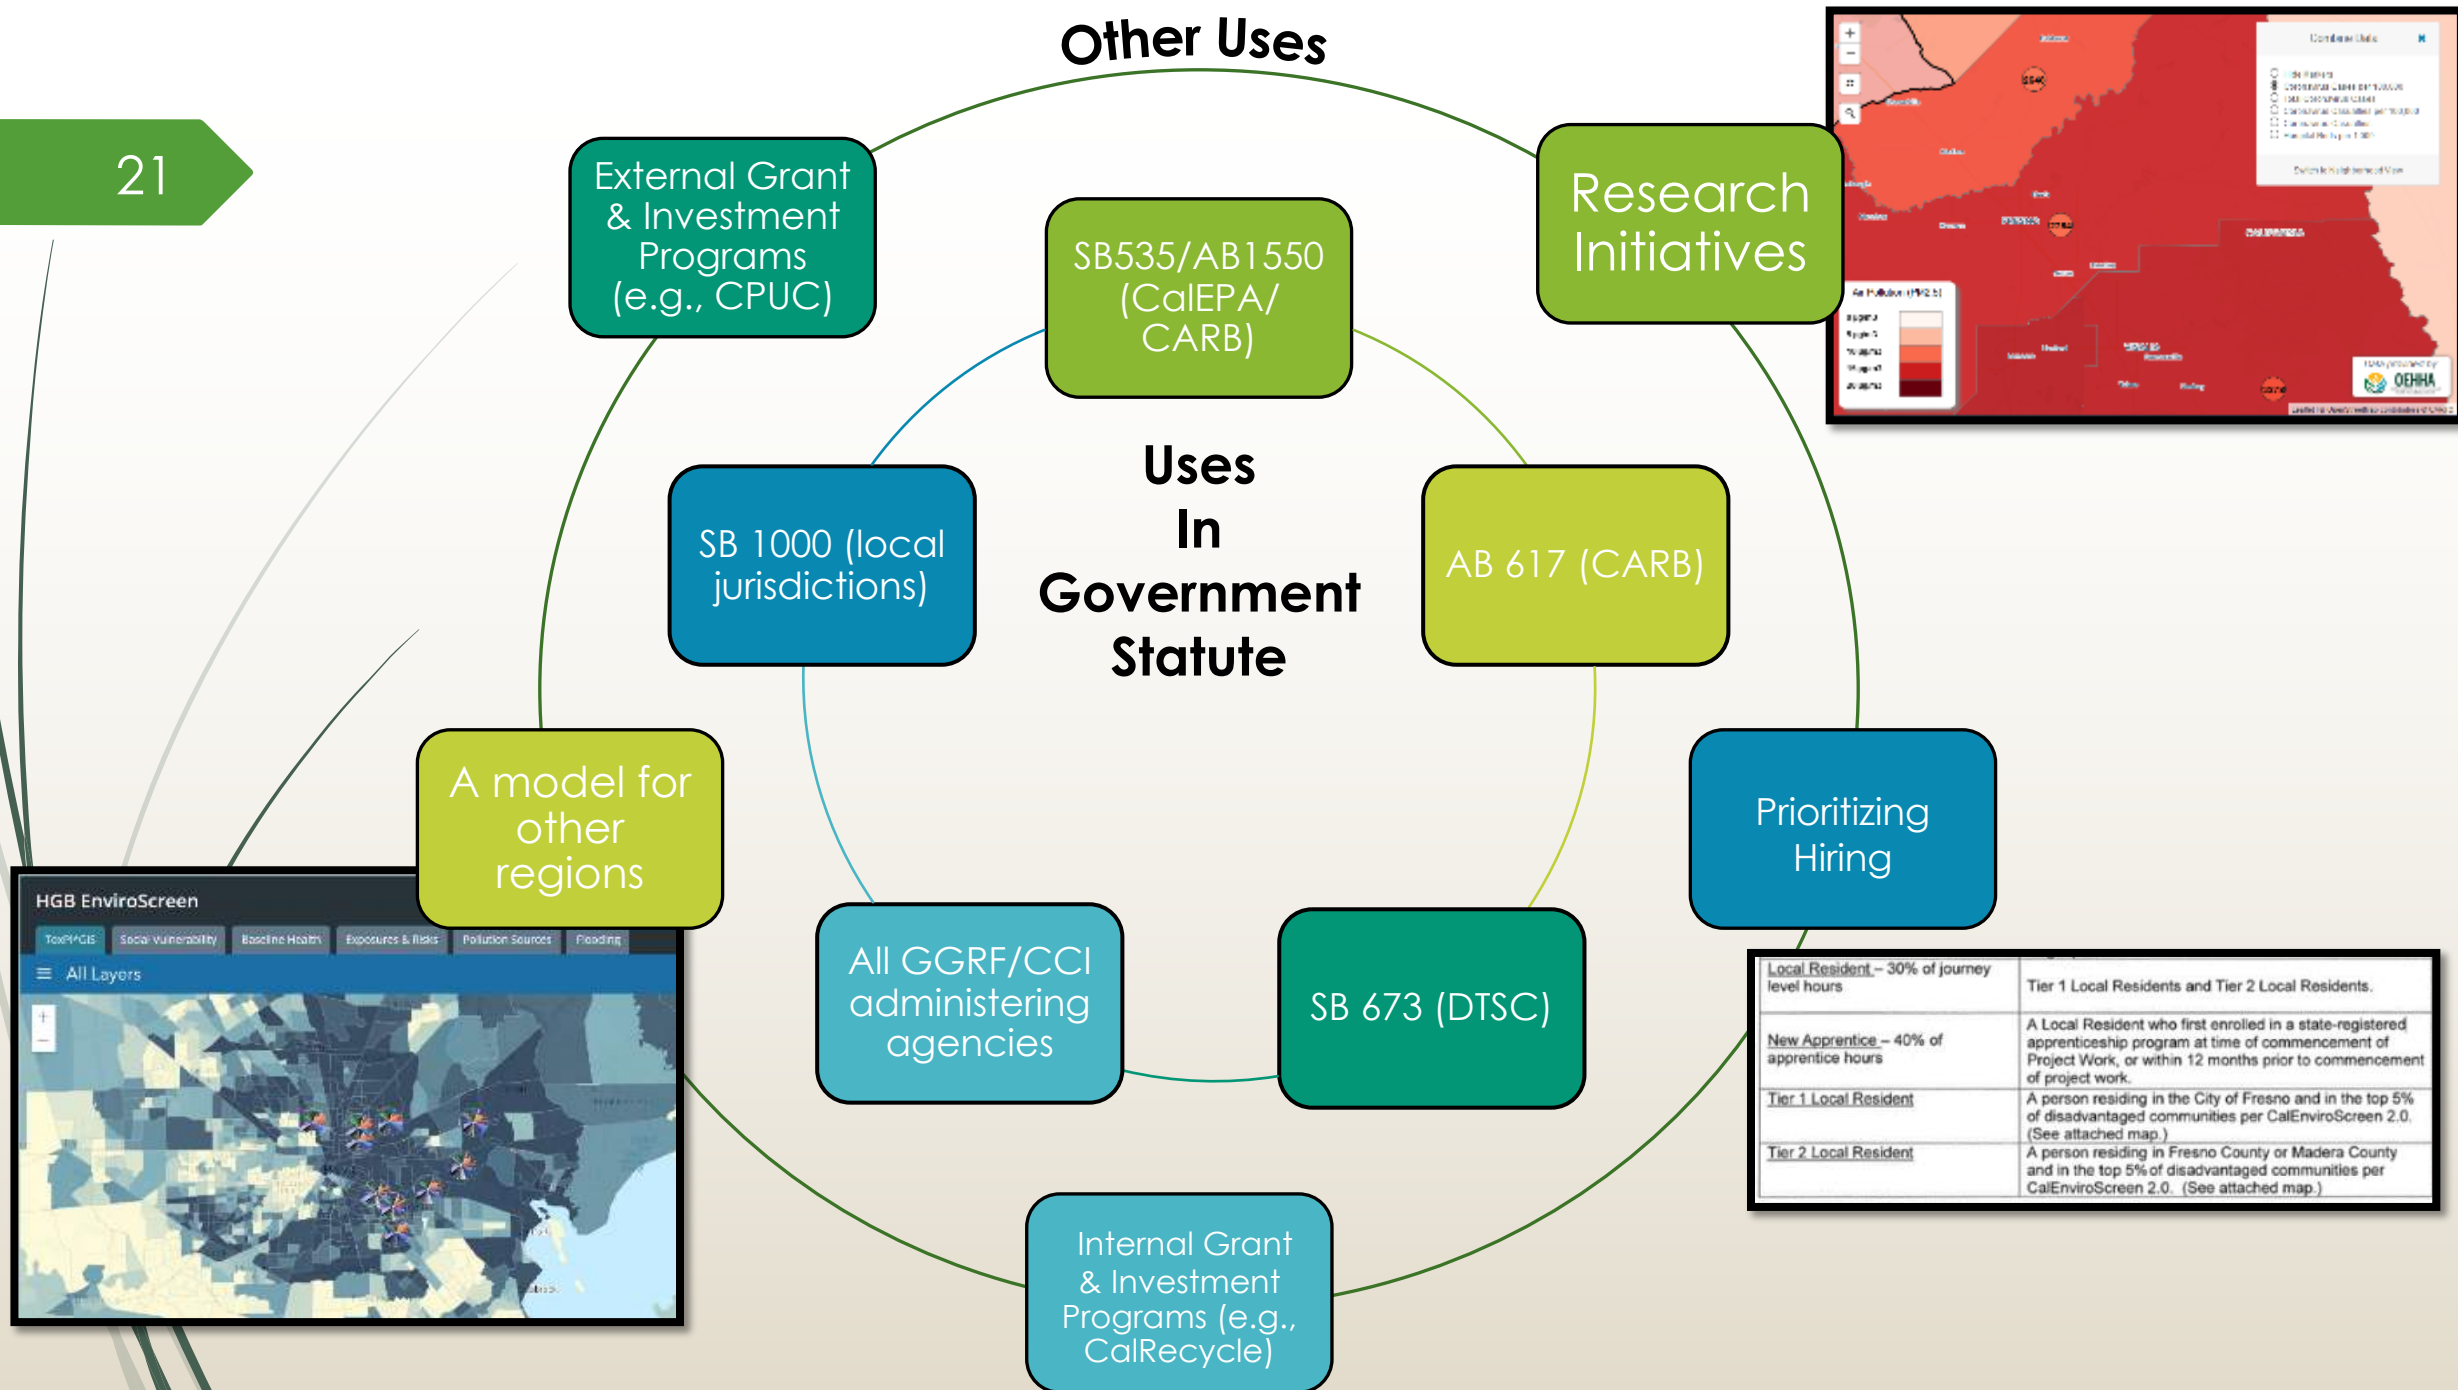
21

Other Uses

External Grant & Investment Programs (e.g., CPUC)

SB535/AB1550 (CalEPA/ CARB)

Research Initiatives

Uses In Government Statute

SB 1000 (local jurisdictions)

AB 617 (CARB)

A model for other regions

Prioritizing Hiring

All GGRF/CCI administering agencies

SB 673 (DTSC)

Internal Grant & Investment Programs (e.g., CalRecycle)

HGB EnviroScreen

ToxPi*GIS | Social Vulnerability | Baseline Health | Exposures & Risks | Pollution Sources | Flooding

All Layers

OEHHA

| Local Resident – 30% of journey level hours | Tier 1 Local Residents and Tier 2 Local Residents. |
|---|---|
| New Apprentice – 40% of apprentice hours | A Local Resident who first enrolled in a state-registered apprenticeship program at time of commencement of Project Work, or within 12 months prior to commencement of project work. |
| Tier 1 Local Resident | A person residing in the City of Fresno and in the top 5% of disadvantaged communities per CalEnviroScreen 2.0. (See attached map.) |
| Tier 2 Local Resident | A person residing in Fresno County or Madera County and in the top 5% of disadvantaged communities per CalEnviroScreen 2.0. (See attached map.) |